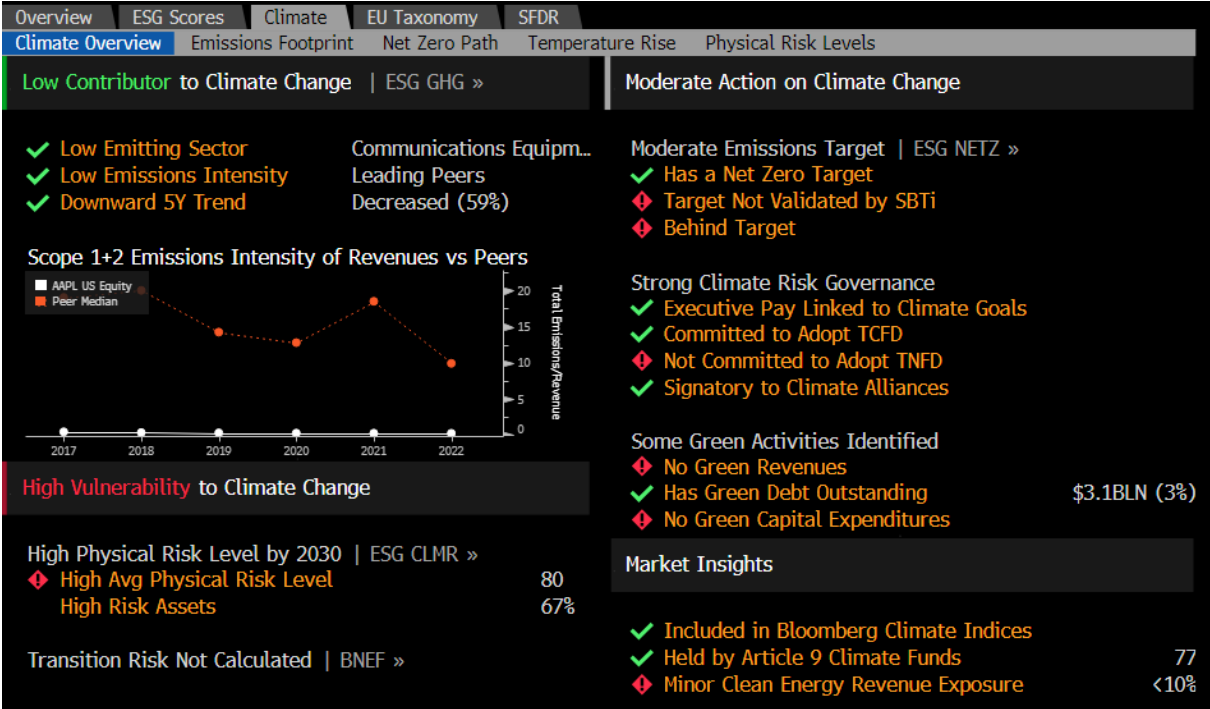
Overview ESG Scores Climate EU Taxonomy SFDR
Climate Overview Emissions Footprint Net Zero Path Temperature Rise Physical Risk Levels

Low Contributor to Climate Change | ESG GHG »

Low Emitting Sector Communications Equipm...
Low Emissions Intensity Leading Peers
Downward 5Y Trend Decreased (59%)

Scope 1+2 Emissions Intensity of Revenues vs Peers

AAPL US Equity
Peer Median

20
15
10
5
0
Total Emissions/Revenue

2017 2018 2019 2020 2021 2022

High Vulnerability to Climate Change

High Physical Risk Level by 2030 | ESG CLMR »
High Avg Physical Risk Level 80
High Risk Assets 67%

Transition Risk Not Calculated | BNEF »

Moderate Action on Climate Change

Moderate Emissions Target | ESG NETZ »
Has a Net Zero Target
Target Not Validated by SBTi
Behind Target

Strong Climate Risk Governance
Executive Pay Linked to Climate Goals
Committed to Adopt TCFD
Not Committed to Adopt TNFD
Signatory to Climate Alliances

Some Green Activities Identified
No Green Revenues
Has Green Debt Outstanding $3.1BLN (3%)
No Green Capital Expenditures

Market Insights

Included in Bloomberg Climate Indices
Held by Article 9 Climate Funds 77
Minor Clean Energy Revenue Exposure <10%